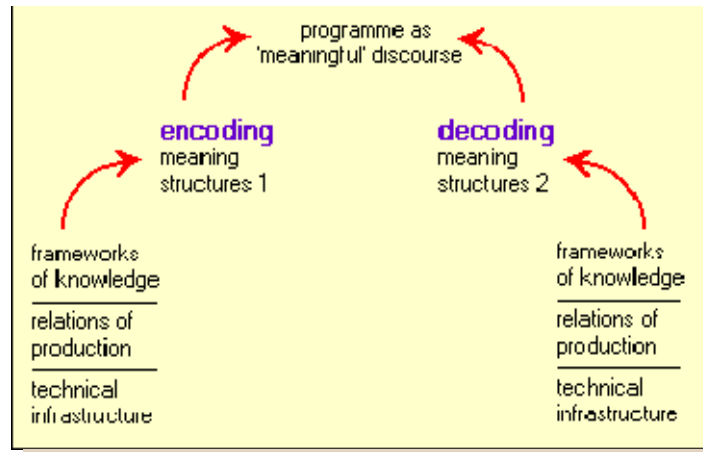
programme as 'meaningful' discourse

encoding
meaning structures 1

decoding
meaning structures 2

frameworks of knowledge

relations of production

technical infrastructure

frameworks of knowledge

relations of production

technical infrastructure